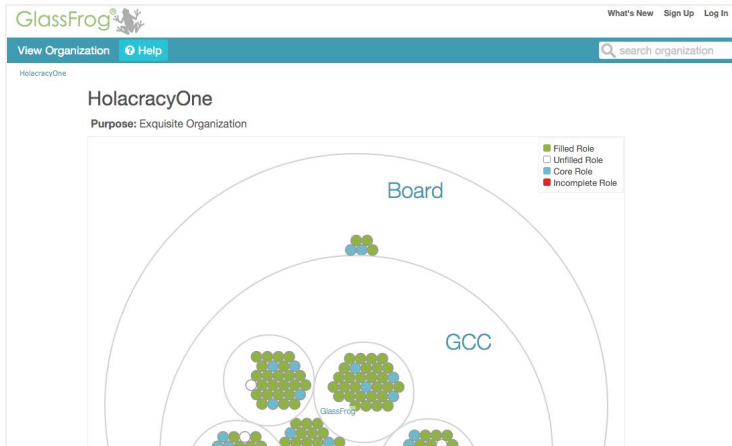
GlassFrog

What's New Sign Up Log In

View Organization ? Help

search organization

HolacracyOne

HolacracyOne

Purpose: Exquisite Organization

Filled Role
Unfilled Role
Core Role
Incomplete Role

Board

GCC

GlassFrog